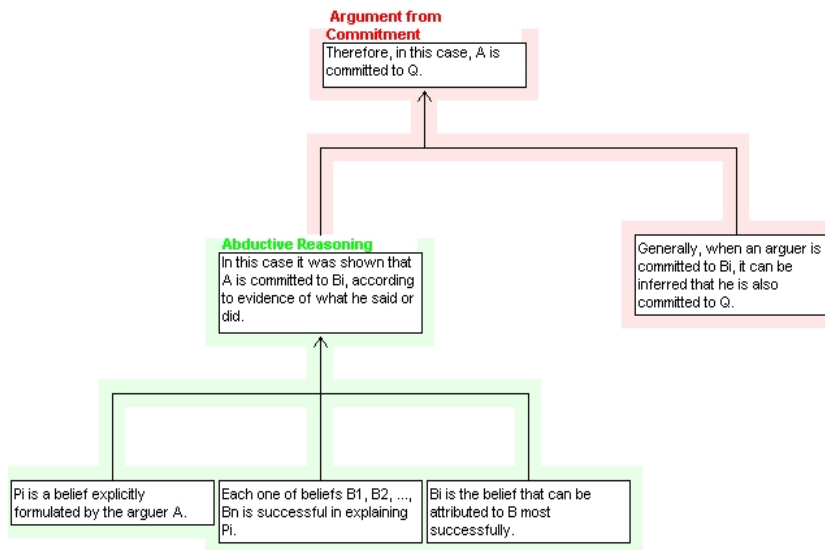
Argument from Commitment

Therefore, in this case, A is committed to Q.

Abductive Reasoning

In this case it was shown that A is committed to Bi, according to evidence of what he said or did.

Generally, when an arguer is committed to Bi, it can be inferred that he is also committed to Q.

Pi is a belief explicitly formulated by the arguer A.

Each one of beliefs B1, B2, ..., Bn is successful in explaining Pi.

Bi is the belief that can be attributed to B most successfully.